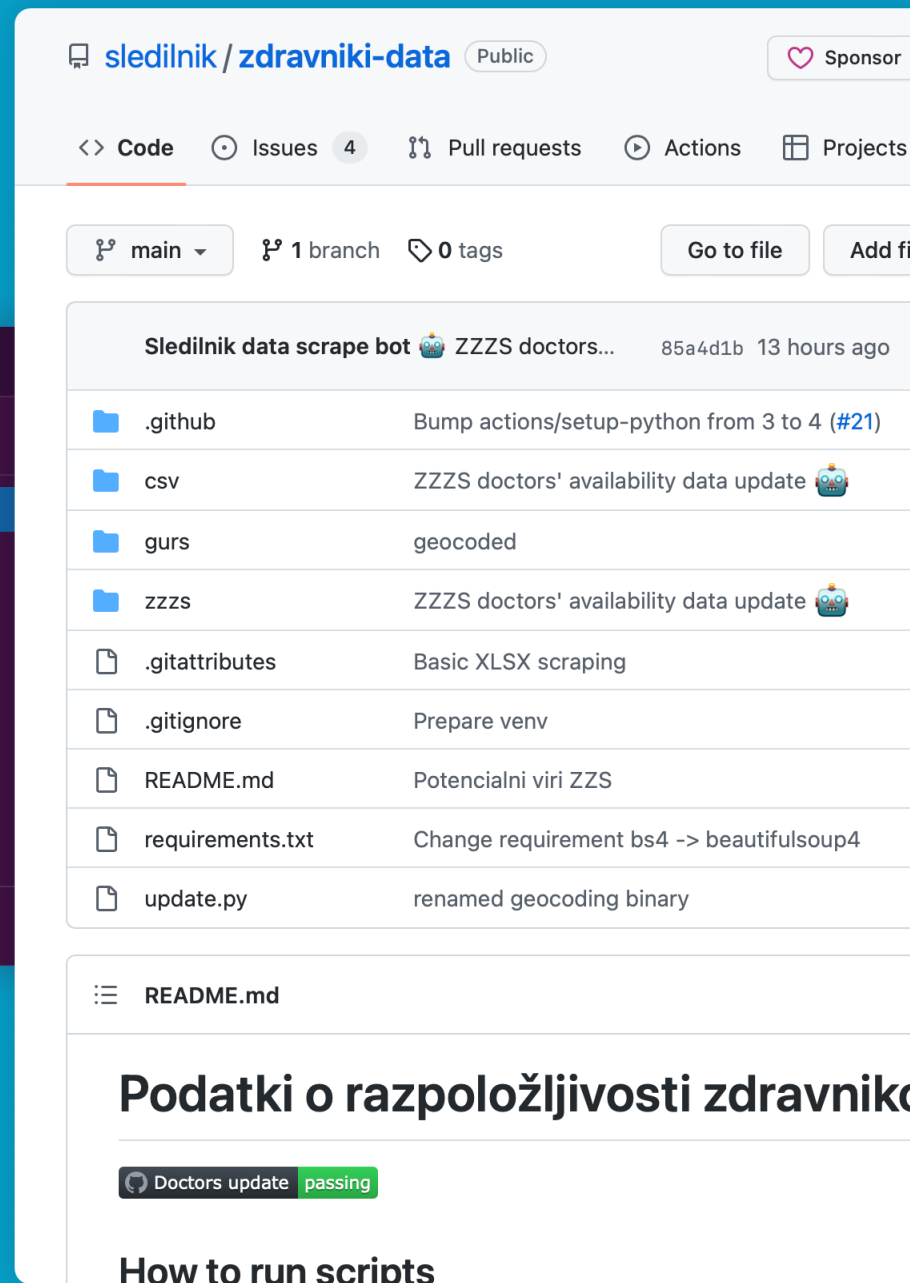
sledilnik / zdravniki-data Public

Sponsor

Code Issues 4 Pull requests Actions Projects

main 1 branch 0 tags Go to file Add fi

Sledilnik data scrape bot 🤖 ZZZS doctors... 85a4d1b 13 hours ago

| | |
|---|---|
| .github | Bump actions/setup-python from 3 to 4 (#21) |
| csv | ZZZS doctors' availability data update 🤖 |
| gurs | geocoded |
| zzzs | ZZZS doctors' availability data update 🤖 |
| .gitattributes | Basic XLSX scraping |
| .gitignore | Prepare venv |
| README.md | Potencialni viri ZZS |
| requirements.txt | Change requirement bs4 -> beautifulsoup4 |
| update.py | renamed geocoding binary |

README.md

Podatki o razpoložljivosti zdravniko

Doctors update passing

How to run scripts